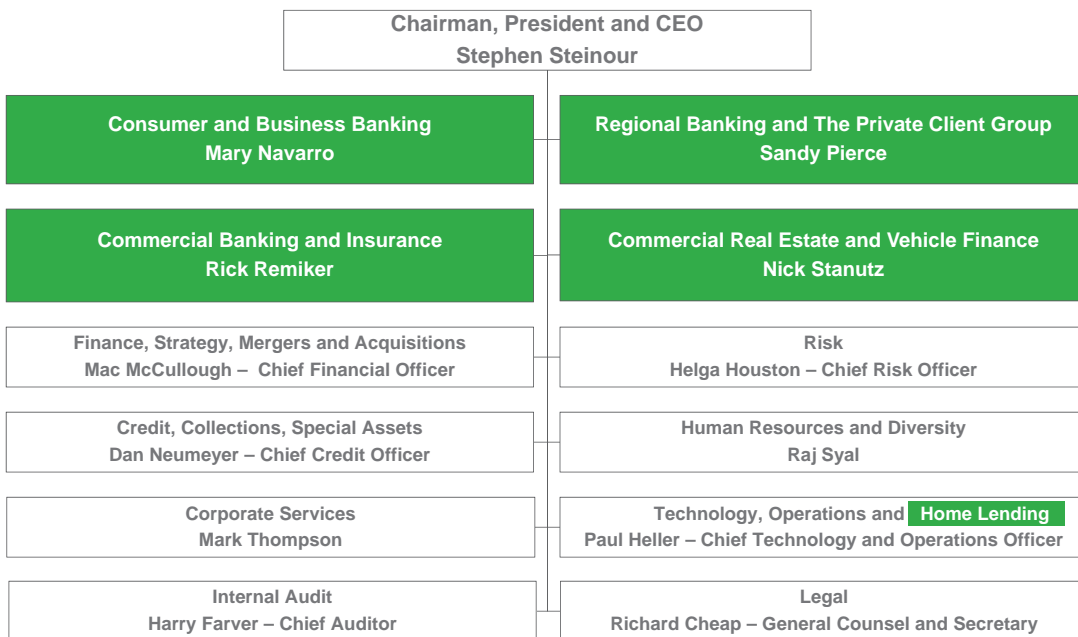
Chairman, President and CEO
Stephen Steinour

Consumer and Business Banking
Mary Navarro

Regional Banking and The Private Client Group
Sandy Pierce

Commercial Banking and Insurance
Rick Remiker

Commercial Real Estate and Vehicle Finance
Nick Stanutz

Finance, Strategy, Mergers and Acquisitions
Mac McCullough – Chief Financial Officer

Risk
Helga Houston – Chief Risk Officer

Credit, Collections, Special Assets
Dan Neumeyer – Chief Credit Officer

Human Resources and Diversity
Raj Syal

Corporate Services
Mark Thompson

Technology, Operations and Home Lending
Paul Heller – Chief Technology and Operations Officer

Internal Audit
Harry Farver – Chief Auditor

Legal
Richard Cheap – General Counsel and Secretary